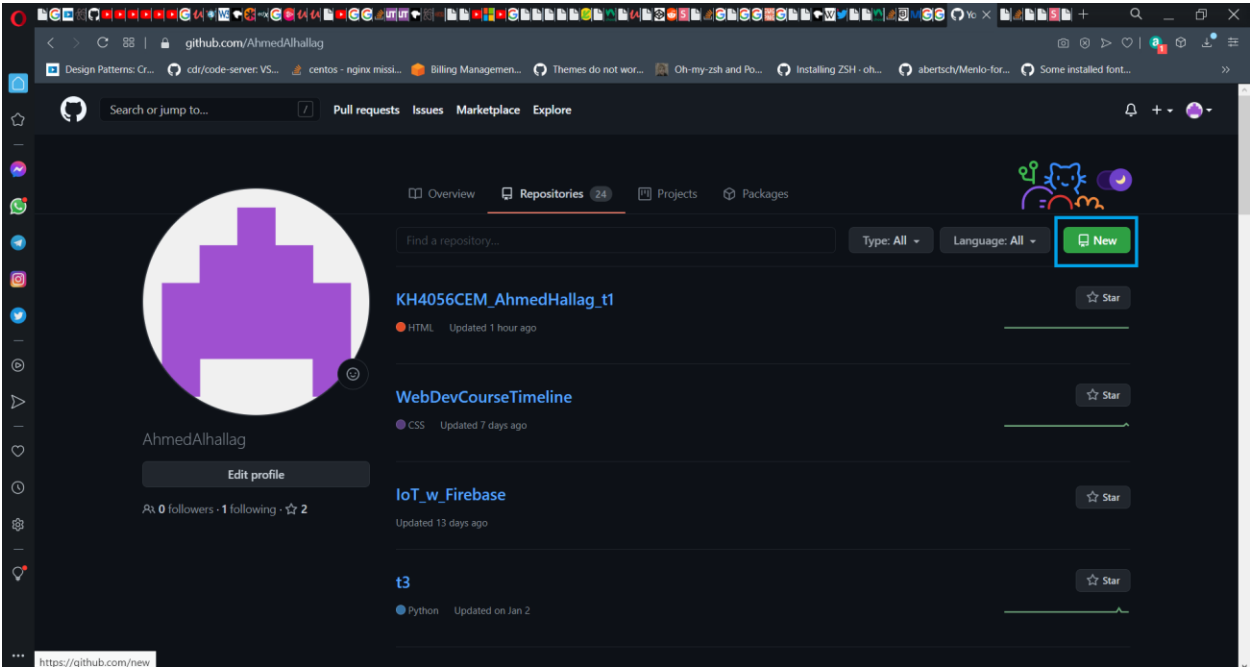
github.com/AhmedAlhallag

Design Patterns: Cr... cdr/code-server: VS... centos - nginx missi... Billing Managemen... Themes do not wor... Oh-my-zsh and Po... Installing ZSH - oh... abertsch/Menlo-for... Some installed font...

Search or jump to... / Pull requests Issues Marketplace Explore

Overview Repositories 24 Projects Packages

Find a repository... Type: All Language: All New

KH4056CEM_AhmedHallag_t1
HTML Updated 1 hour ago
Star

WebDevCourseTimeline
CSS Updated 7 days ago
Star

IoT_w_Firebase
Updated 13 days ago
Star

t3
Python Updated on Jan 2
Star

AhmedAlhallag

Edit profile

0 followers · 1 following · 2

https://github.com/new